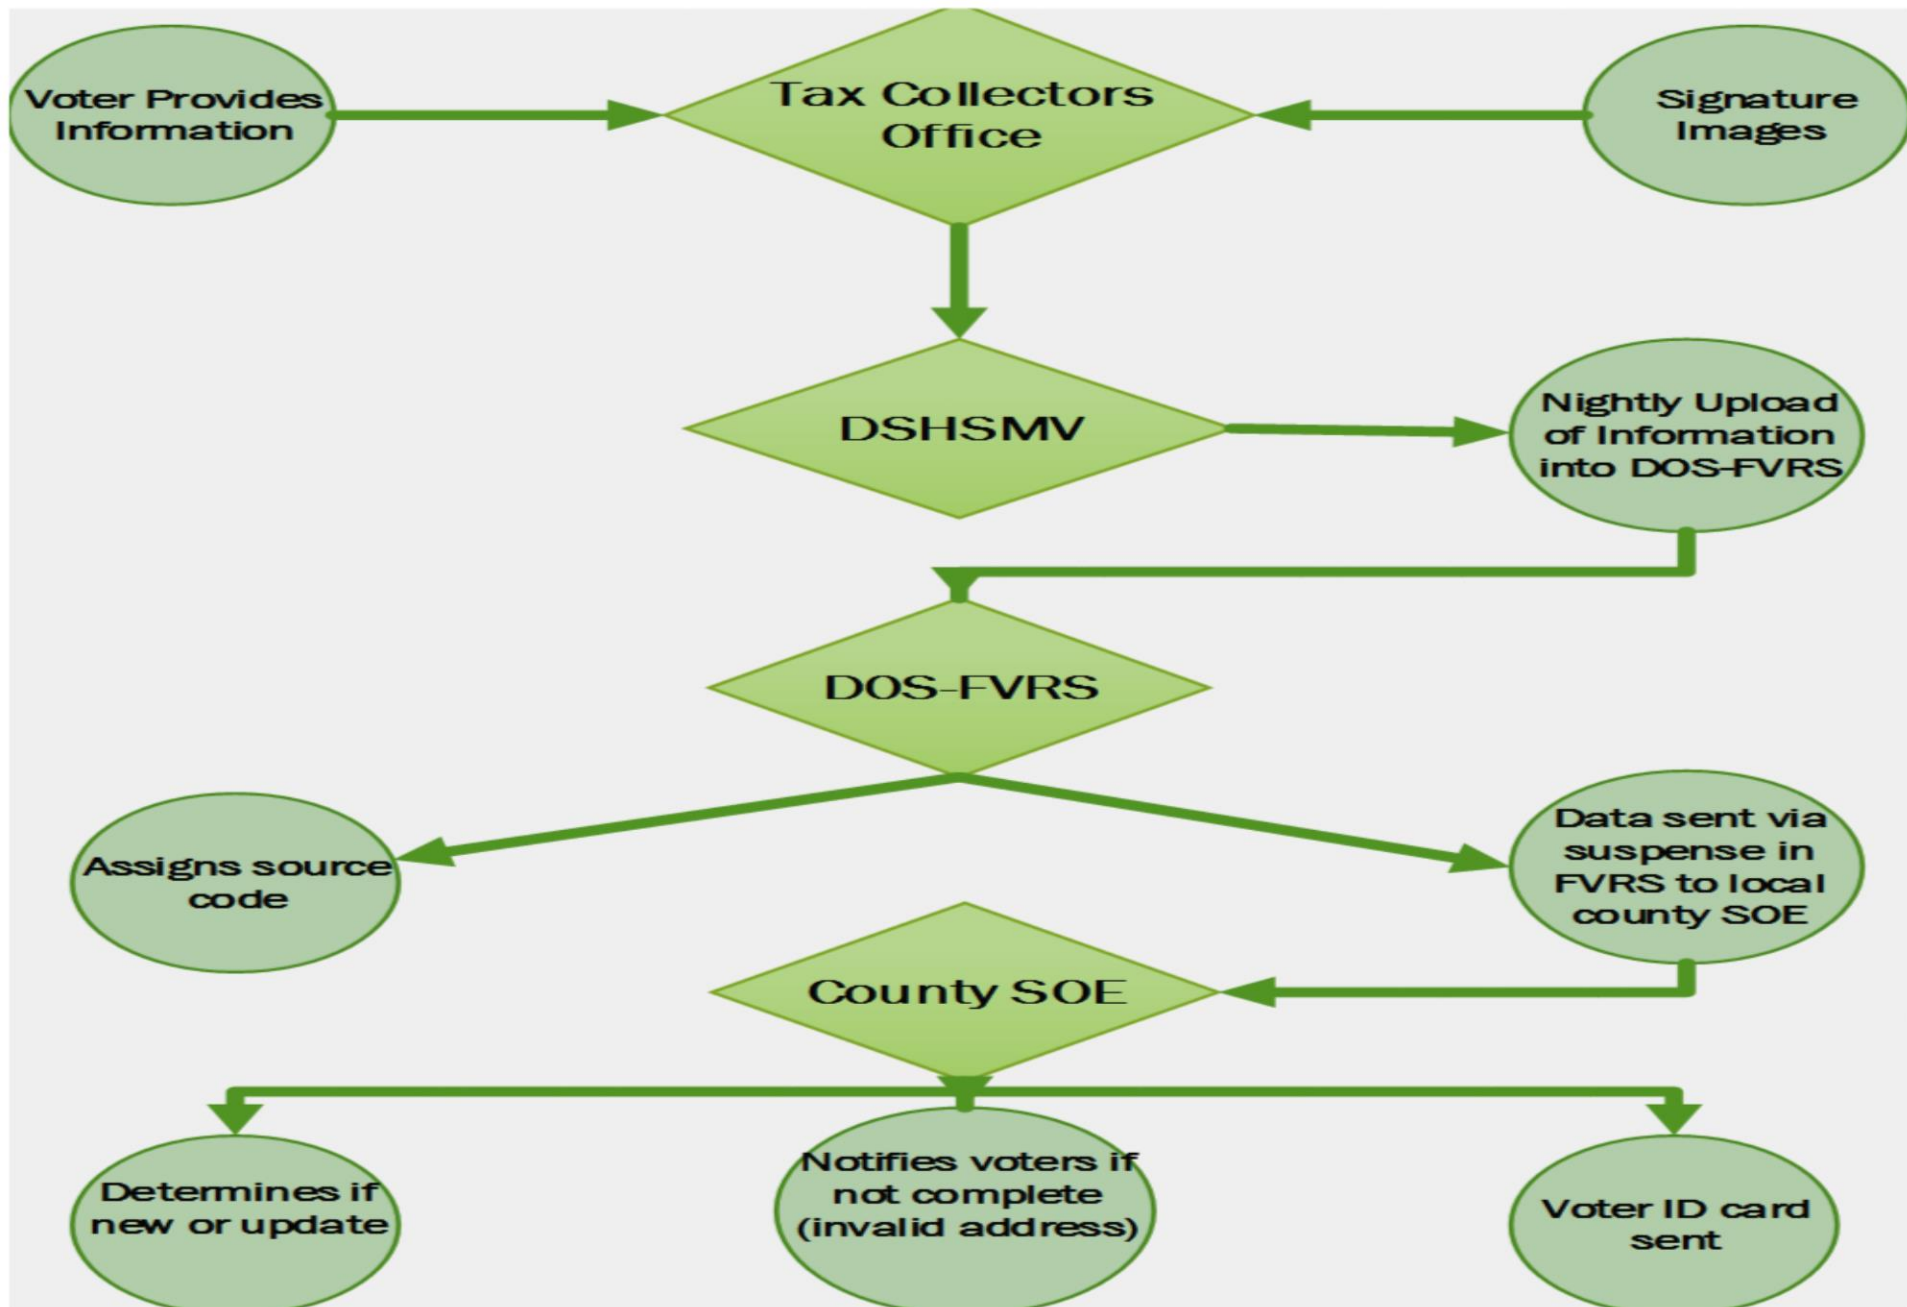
Voter Provides Information

Tax Collectors Office

Signature Images

DSHSMV

Nightly Upload of Information into DOS-FVRS

DOS-FVRS

Assigns source code

Data sent via suspense in FVRS to local county SOE

County SOE

Determines if new or update

Notifies voters if not complete (invalid address)

Voter ID card sent